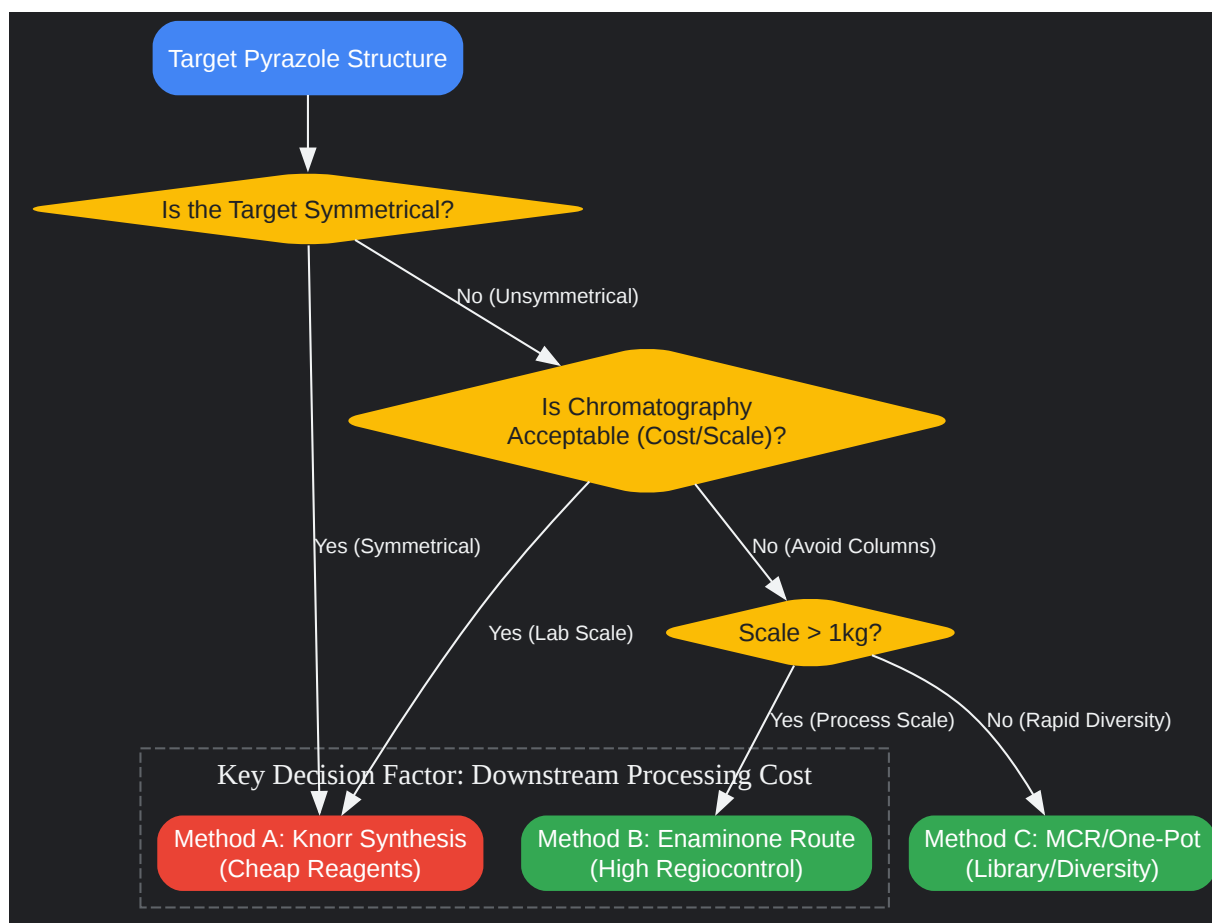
Target Pyrazole Structure

Is the Target Symmetrical?

No (Unsymmetrical)

Is Chromatography Acceptable (Cost/Scale)?

Yes (Symmetrical)

Yes (Lab Scale)

No (Avoid Columns)

Scale > 1kg?

Yes (Process Scale)

No (Rapid Diversity)

Key Decision Factor: Downstream Processing Cost

Method A: Knorr Synthesis (Cheap Reagents)

Method B: Enaminone Route (High Regiocontrol)

Method C: MCR/One-Pot (Library/Diversity)